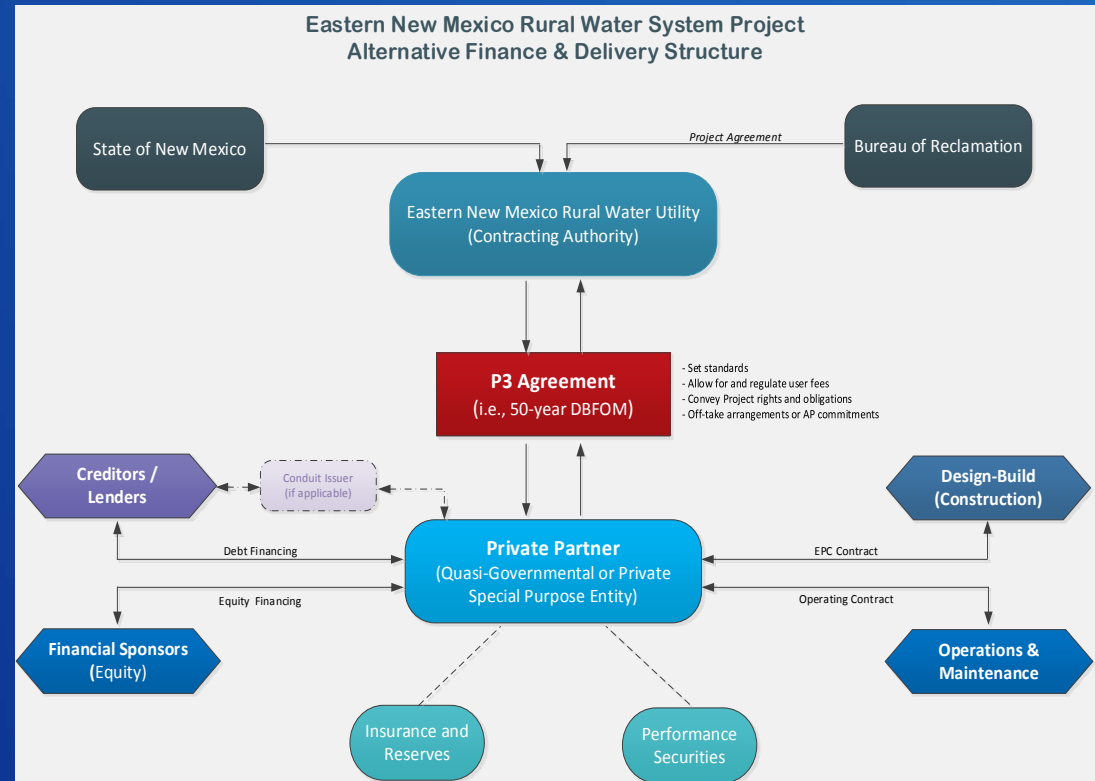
Eastern New Mexico Rural Water System Project
Alternative Finance & Delivery Structure

State of New Mexico

Project Agreement

Bureau of Reclamation

Eastern New Mexico Rural Water Utility
(Contracting Authority)

P3 Agreement
(i.e., 50-year DBFOM)

- Set standards
- Allow for and regulate user fees
- Convey Project rights and obligations
- Off-take arrangements or AP commitments

Creditors / Lenders

Conduit Issuer
(if applicable)

Design-Build
(Construction)

Debt Financing

Private Partner
(Quasi-Governmental or Private Special Purpose Entity)

EPC Contract

Equity Financing

Operating Contract

Financial Sponsors
(Equity)

Operations & Maintenance

Insurance and Reserves

Performance Securities